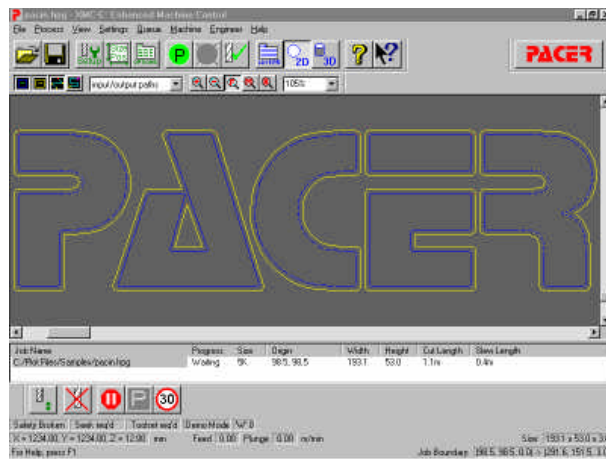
pacer.hpg - XMC-C Enhanced Machine Control

File Process View Settings Queue Machine Engineer Help

PACER

2D 3D

input/output paths

105%

PACER

| Job Name | Progress | Size | Origin | Width | Height | Cut Length | Slew Length |
|---|---|---|---|---|---|---|---|
| C:\Pilot\Files\Samples\pacer.hpg | Waiting | 5K | 98.5, 98.5 | 193.1 | 53.0 | 1.1m | 0.4m |

30

Safety Broken | Swab req'd | Toolset req'd | Demo Mode | W 0

X = 1234.00, Y = 1234.00, Z = 12.00 mm | Feed 0.00 | Plunge 0.00 m/min | Size 193.1 x 53.0 x 3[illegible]

For Help, press F1 | Job Boundary (98.5, 98.5, 0.0) - (291.6, 151.5, 3.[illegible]